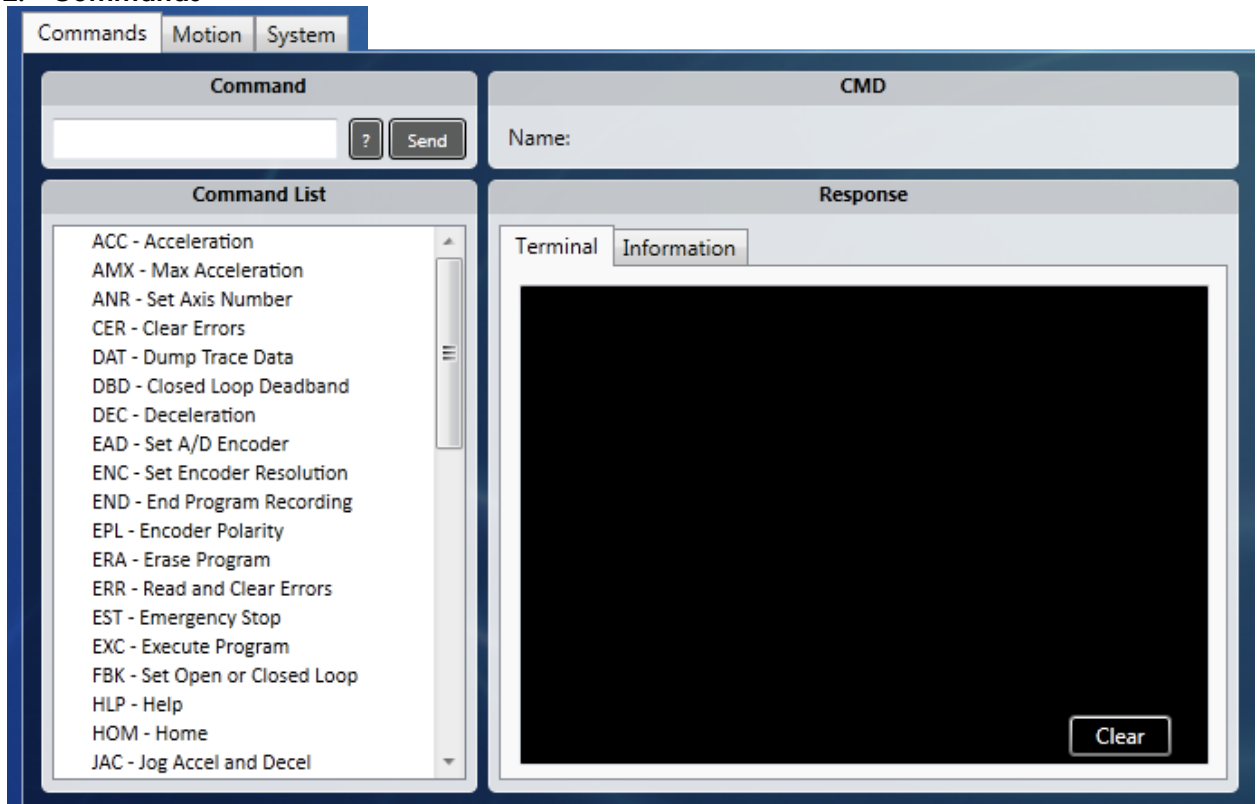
Commands Motion System

Command

? Send

CMD

Name:

Command List

ACC - Acceleration
AMX - Max Acceleration
ANR - Set Axis Number
CER - Clear Errors
DAT - Dump Trace Data
DBD - Closed Loop Deadband
DEC - Deceleration
EAD - Set A/D Encoder
ENC - Set Encoder Resolution
END - End Program Recording
EPL - Encoder Polarity
ERA - Erase Program
ERR - Read and Clear Errors
EST - Emergency Stop
EXC - Execute Program
FBK - Set Open or Closed Loop
HLP - Help
HOM - Home
JAC - Jog Accel and Decel

Response

Terminal Information

Clear